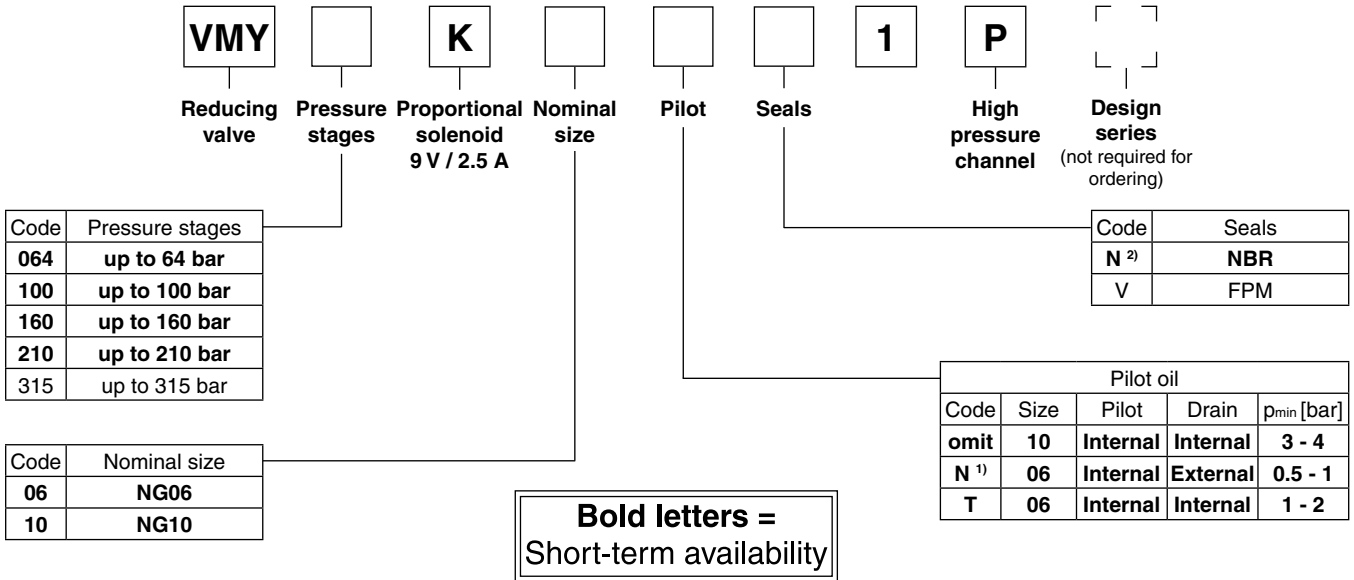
VMY K 1 P

Reducing valve

Pressure stages

Proportional solenoid 9 V / 2.5 A

Nominal size

Pilot

Seals

High pressure channel

Design series (not required for ordering)

| Code | Pressure stages |
|---|---|
| **064** | **up to 64 bar** |
| **100** | **up to 100 bar** |
| **160** | **up to 160 bar** |
| **210** | **up to 210 bar** |
| 315 | up to 315 bar |

| Code | Seals |
|---|---|
| **N $^{2)}$** | **NBR** |
| V | FPM |

| Pilot oil | | | | |
|---|---|---|---|---|
| Code | Size | Pilot | Drain | $p_{min}$ [bar] |
| **omit** | **10** | **Internal** | **Internal** | **3 - 4** |
| **N $^{1)}$** | **06** | **Internal** | **External** | **0.5 - 1** |
| **T** | **06** | **Internal** | **Internal** | **1 - 2** |

| Code | Nominal size |
|---|---|
| **06** | **NG06** |
| **10** | **NG10** |

**Bold letters =**
Short-term availability